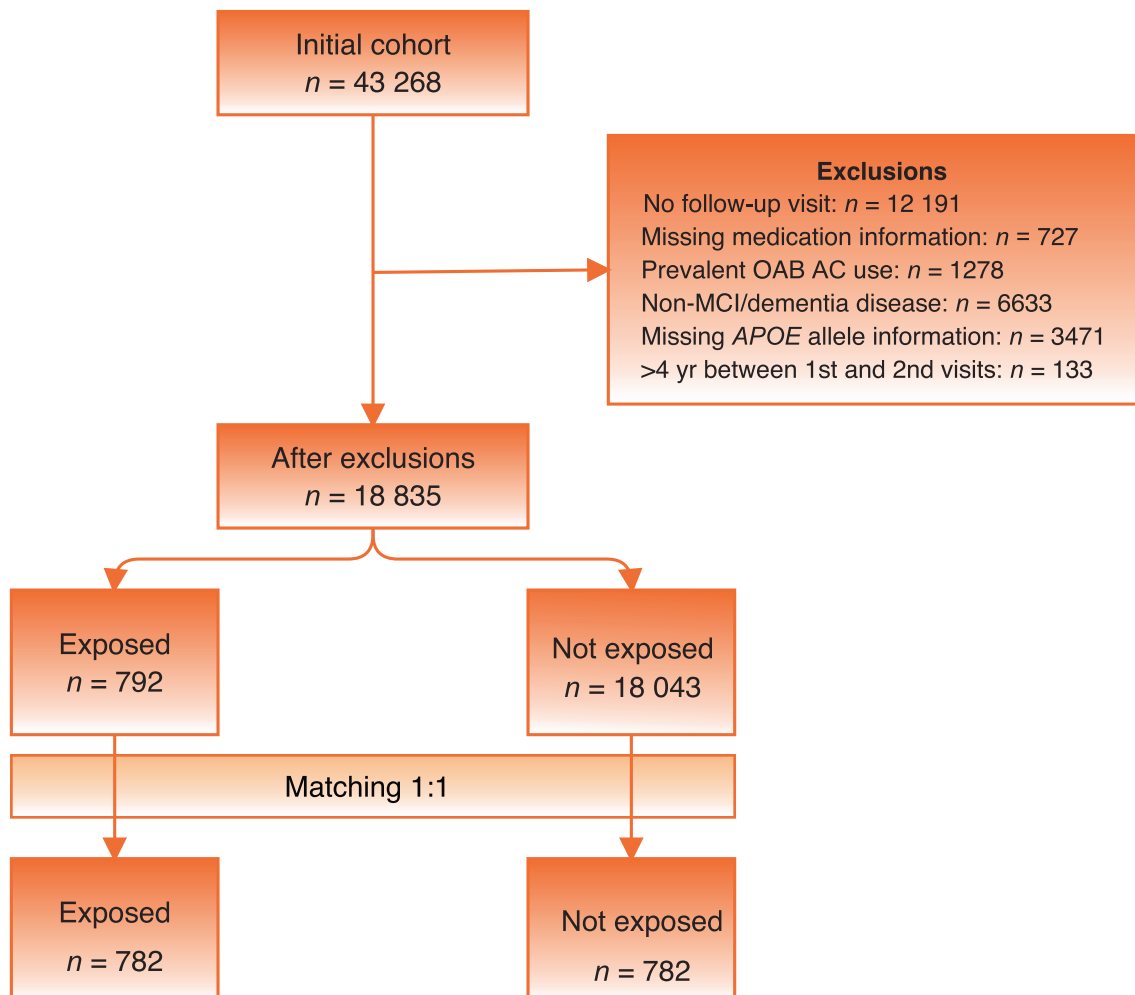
Initial cohort
$n$ = 43 268

Exclusions
No follow-up visit: $n$ = 12 191
Missing medication information: $n$ = 727
Prevalent OAB AC use: $n$ = 1278
Non-MCI/dementia disease: $n$ = 6633
Missing APOE allele information: $n$ = 3471
>4 yr between 1st and 2nd visits: $n$ = 133

After exclusions
$n$ = 18 835

Exposed
$n$ = 792

Not exposed
$n$ = 18 043

Matching 1:1

Exposed
$n$ = 782

Not exposed
$n$ = 782